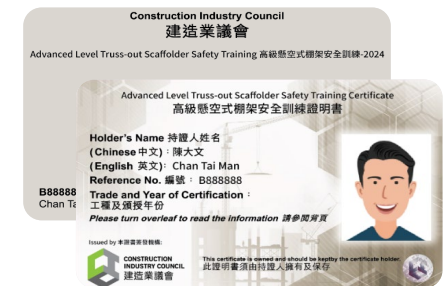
Construction Industry Council
建造業議會

Advanced Level Truss-out Scaffolder Safety Training 高級懸空式棚架安全訓練-2024

B88888
Chan Ta

Advanced Level Truss-out Scaffolder Safety Training Certificate
高級懸空式棚架安全訓練證明書

Holder's Name 持證人姓名
(Chinese 中文) : 陳大文
(English 英文): Chan Tai Man
Reference No. 編號 : B888888
Trade and Year of Certification :
工種及頒授年份
Please turn overleaf to read the information 請參閱背頁

Issued by 本證書簽發機構:
CONSTRUCTION INDUSTRY COUNCIL
建造業議會

This certificate is owned and should be kept by the certificate holder.
此證明書須由持證人擁有及保存